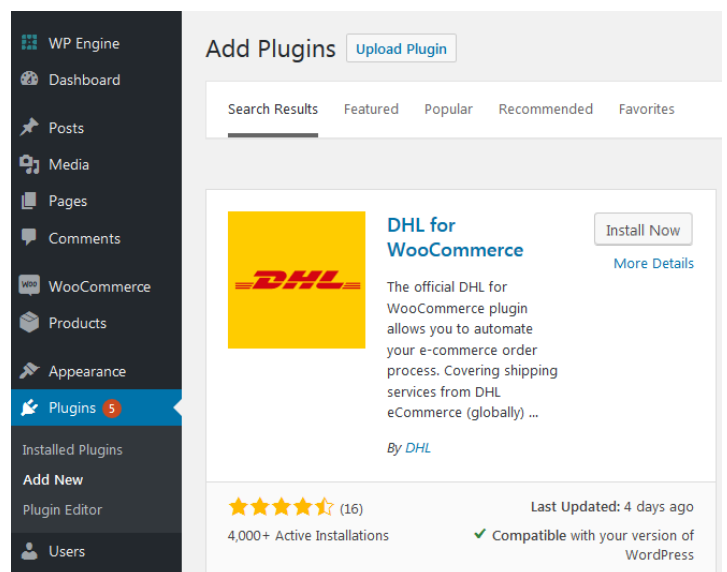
WP Engine
Dashboard
Posts
Media
Pages
Comments
WooCommerce
Products
Appearance
Plugins 5
Installed Plugins
Add New
Plugin Editor
Users

Add Plugins Upload Plugin

Search Results Featured Popular Recommended Favorites

DHL

DHL for WooCommerce

Install Now
More Details

The official DHL for WooCommerce plugin allows you to automate your e-commerce order process. Covering shipping services from DHL eCommerce (globally) ...

By DHL

(16)
4,000+ Active Installations

Last Updated: 4 days ago
Compatible with your version of WordPress